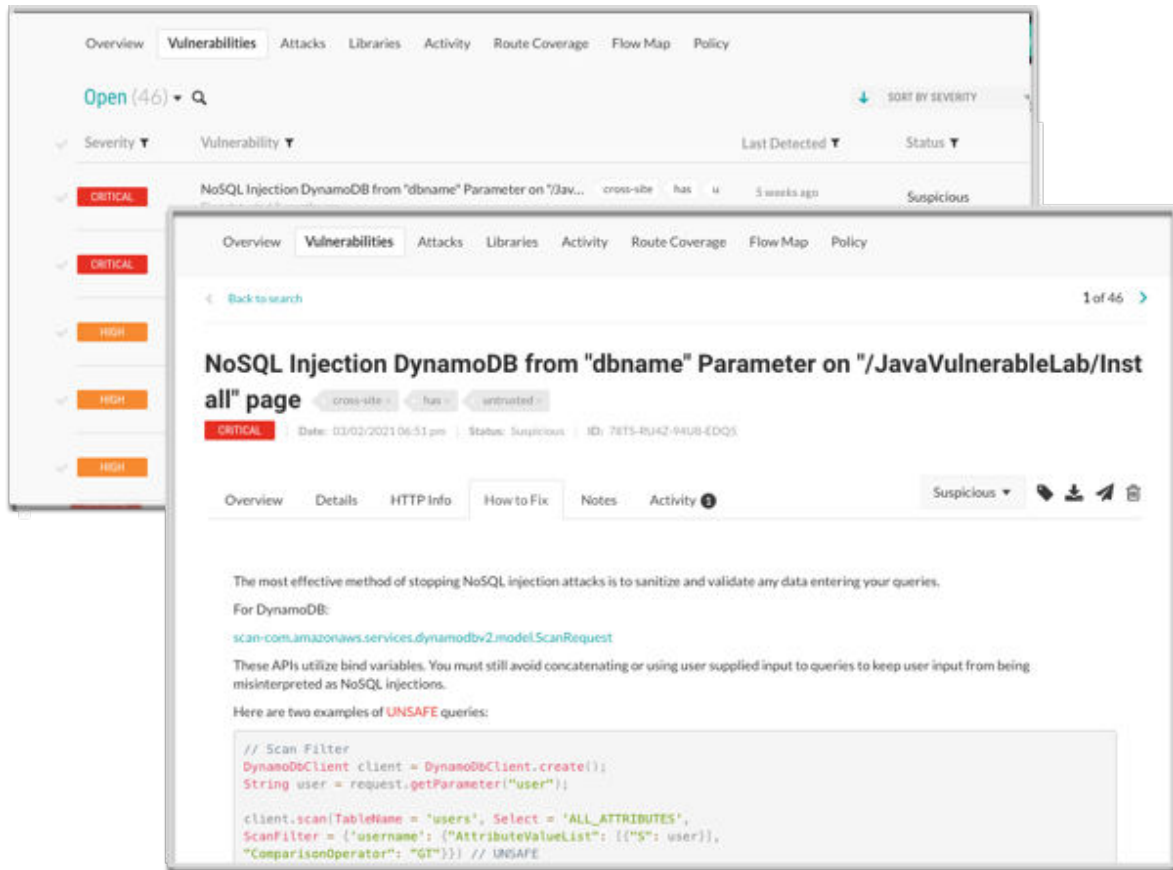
Overview Vulnerabilities Attacks Libraries Activity Route Coverage Flow Map Policy

Open (46) ▾

SORT BY SEVERITY

Severity Vulnerability Last Detected Status

CRITICAL NoSQL Injection DynamoDB from "dbname" Parameter on "/Jav... cross-site has u 5 weeks ago Suspicious

CRITICAL

HIGH

HIGH

HIGH

Overview Vulnerabilities Attacks Libraries Activity Route Coverage Flow Map Policy

Back to search

1 of 46

NoSQL Injection DynamoDB from "dbname" Parameter on "/JavaVulnerableLab/Install" page cross-site has untrusted

CRITICAL | Date: 03/02/2021 06:51 pm | Status: Suspicious | ID: 7ET5-RU4Z-94U8-EDQS

Overview Details HTTP Info How to Fix Notes Activity 1

Suspicious ▾

The most effective method of stopping NoSQL injection attacks is to sanitize and validate any data entering your queries.

For DynamoDB:

scan-com.amazonaws.services.dynamodbv2.model.ScanRequest

These APIs utilize bind variables. You must still avoid concatenating or using user supplied input to queries to keep user input from being misinterpreted as NoSQL injections.

Here are two examples of UNSAFE queries:

// Scan Filter
DynamoDbClient client = DynamoDbClient.create();
String user = request.getParameter("user");

client.scan(TableName = 'users', Select = 'ALL_ATTRIBUTES',
ScanFilter = {'username': {"AttributeValueList": [{"S": user}],
"ComparisonOperator": "GT"}}) // UNSAFE